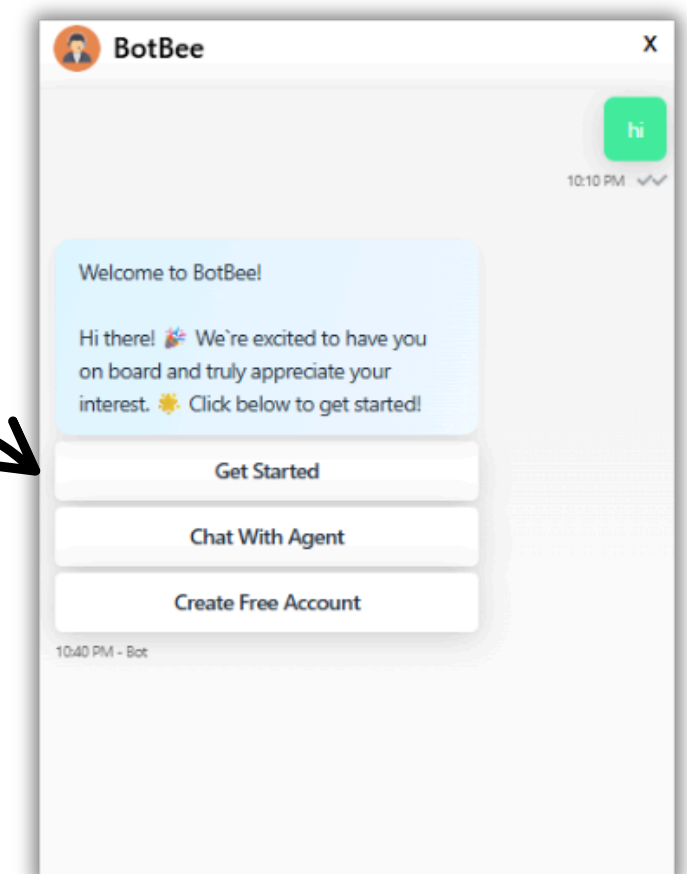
BotBee

X

hi

10:10 PM

Welcome to BotBee!

Hi there! 🎉 We`re excited to have you on board and truly appreciate your interest. 🌟 Click below to get started!

Get Started

Chat With Agent

Create Free Account

10:40 PM - Bot